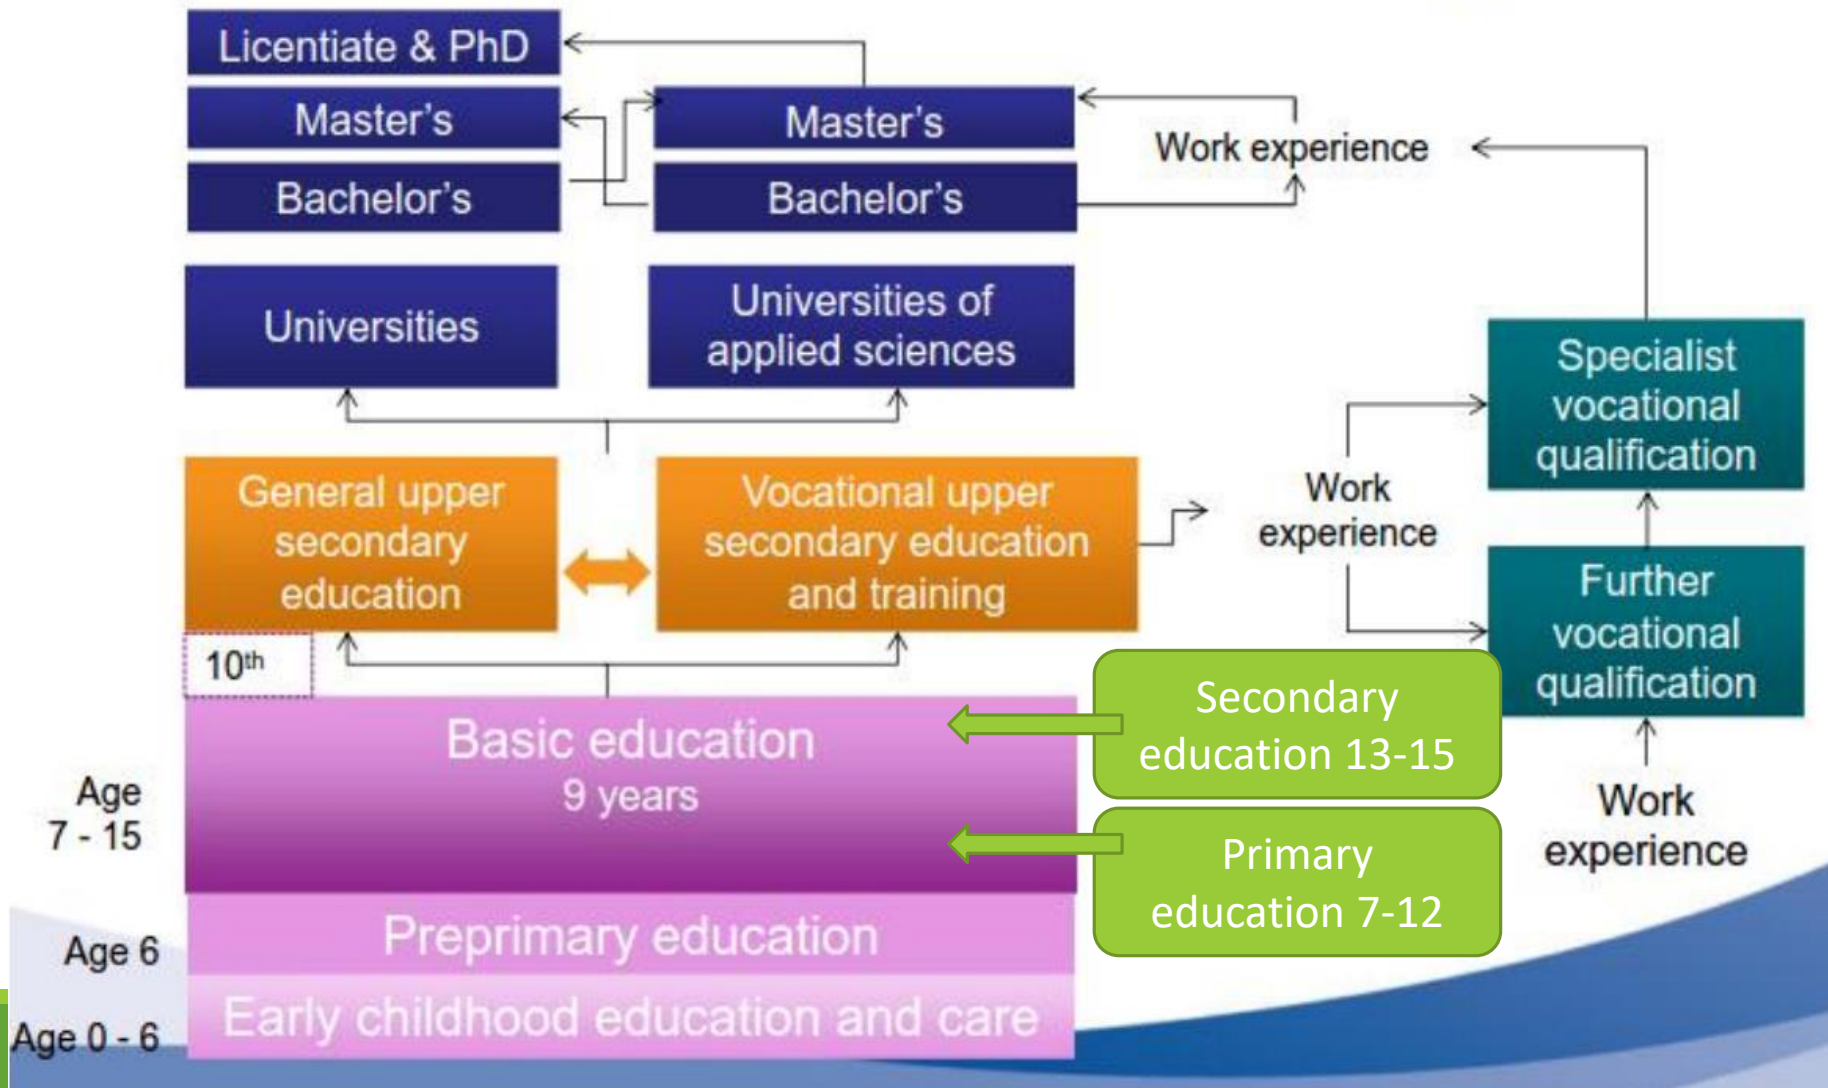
Licentiate & PhD

Master's

Bachelor's

Master's

Bachelor's

Work experience

Universities

Universities of applied sciences

Specialist vocational qualification

General upper secondary education

Vocational upper secondary education and training

Work experience

Further vocational qualification

10th

Basic education
9 years

Secondary education 13-15

Primary education 7-12

Work experience

Age 7 - 15

Age 6

Preprimary education

Age 0 - 6

Early childhood education and care